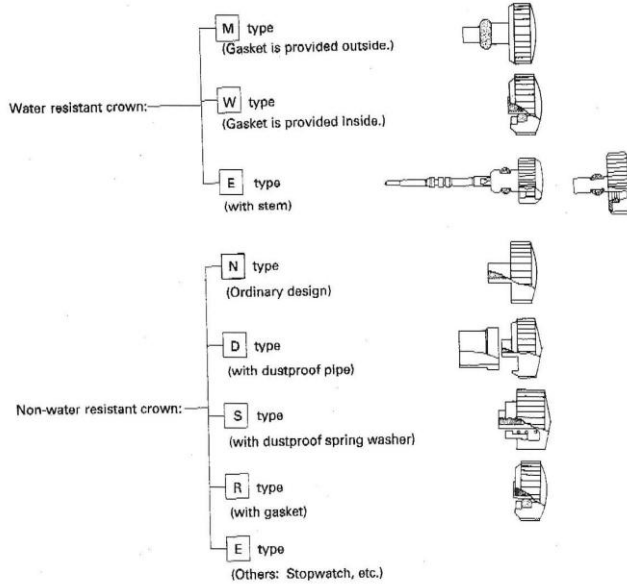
Water resistant crown:

M type
(Gasket is provided outside.)

W type
(Gasket is provided inside.)

E type
(with stem)

Non-water resistant crown:

N type
(Ordinary design)

D type
(with dustproof pipe)

S type
(with dustproof spring washer)

R type
(with gasket)

E type
(Others: Stopwatch, etc.)